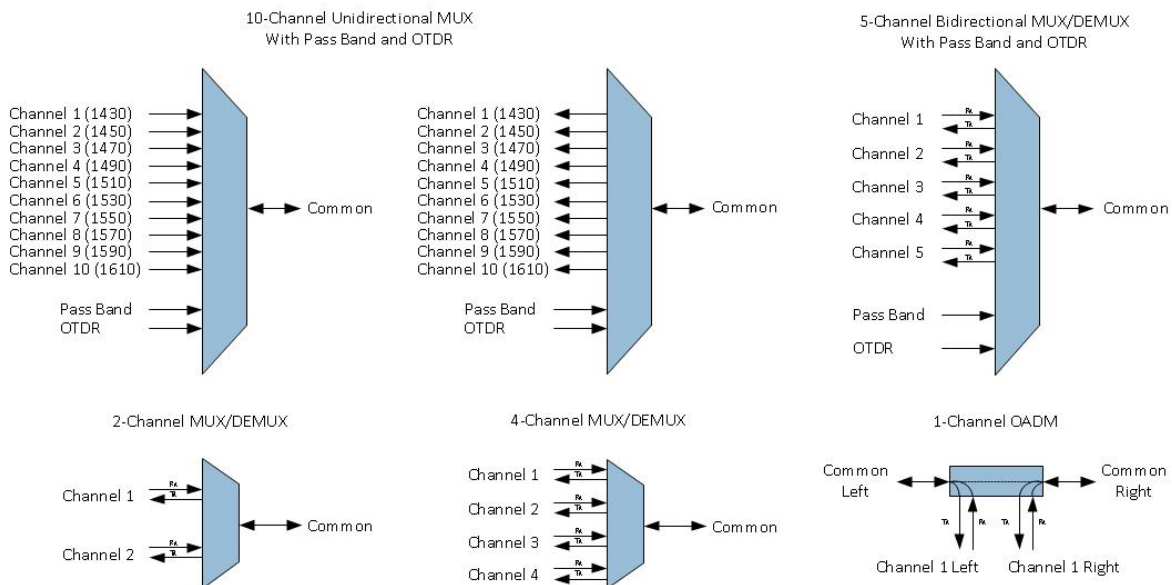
10-Channel Unidirectional MUX
With Pass Band and OTDR

Channel 1 (1430)
Channel 2 (1450)
Channel 3 (1470)
Channel 4 (1490)
Channel 5 (1510)
Channel 6 (1530)
Channel 7 (1550)
Channel 8 (1570)
Channel 9 (1590)
Channel 10 (1610)
Pass Band
OTDR
Common

Channel 1 (1430)
Channel 2 (1450)
Channel 3 (1470)
Channel 4 (1490)
Channel 5 (1510)
Channel 6 (1530)
Channel 7 (1550)
Channel 8 (1570)
Channel 9 (1590)
Channel 10 (1610)
Pass Band
OTDR
Common

5-Channel Bidirectional MUX/DEMUX
With Pass Band and OTDR

Channel 1
RX
TX
Channel 2
RX
TX
Channel 3
RX
TX
Channel 4
RX
TX
Channel 5
RX
TX
Pass Band
OTDR
Common

2-Channel MUX/DEMUX

Channel 1
RX
TX
Channel 2
RX
TX
Common

4-Channel MUX/DEMUX

Channel 1
RX
TX
Channel 2
RX
TX
Channel 3
RX
TX
Channel 4
RX
TX
Common

1-Channel OADM

Common Left
Common Right
TX
RX
TX
RX
Channel 1 Left
Channel 1 Right